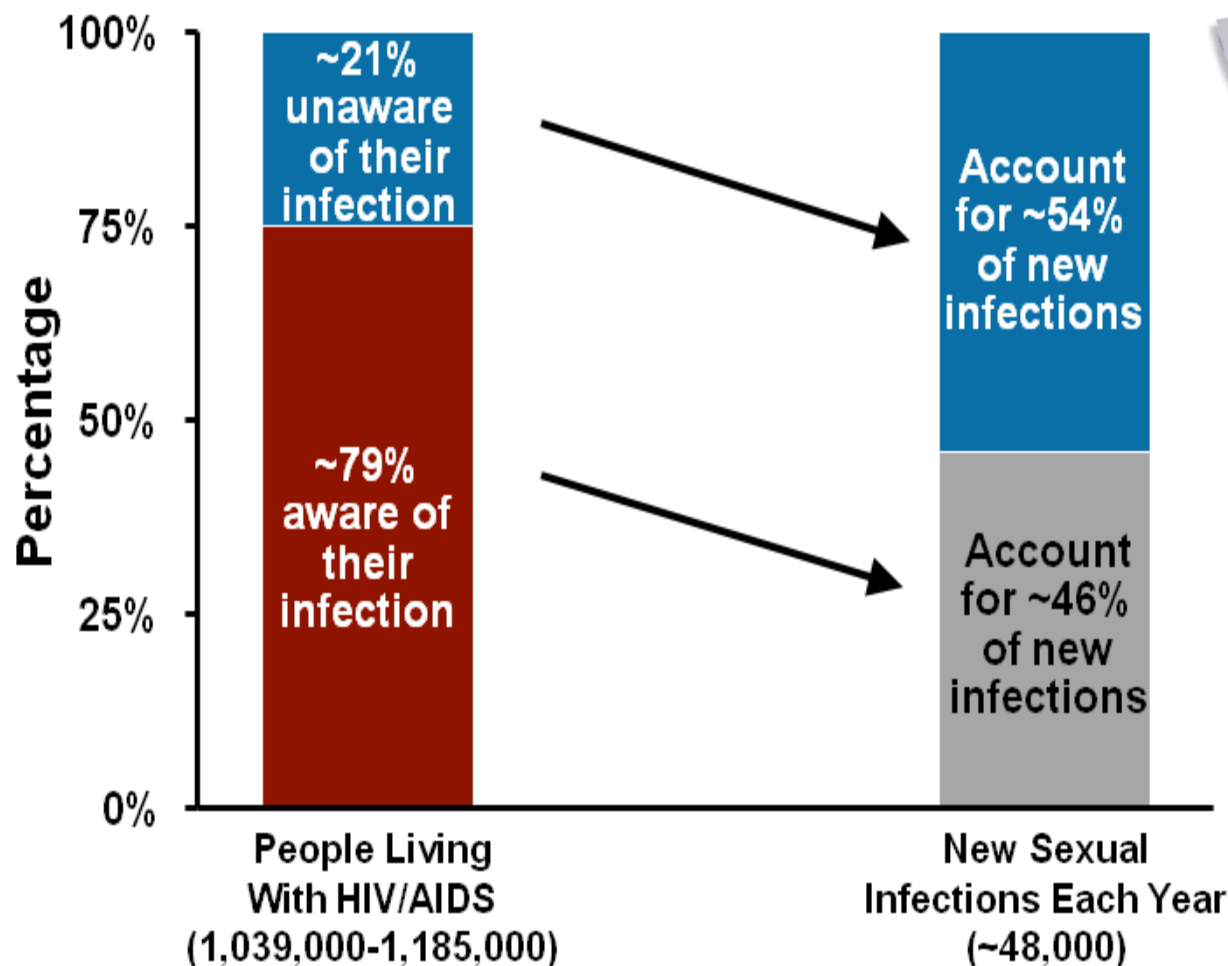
100%
75%
50%
25%
0%

Percentage

~21% unaware of their infection

~79% aware of their infection

Account for ~54% of new infections

Account for ~46% of new infections

People Living With HIV/AIDS (1,039,000-1,185,000)

New Sexual Infections Each Year (~48,000)